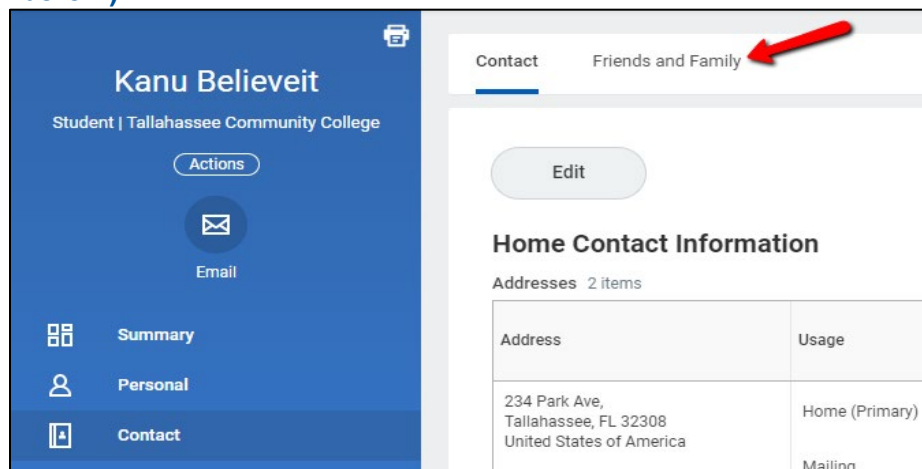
Kanu Believeit

Student | Tallahassee Community College

Actions

Email

Summary

Personal

Contact

Contact

Friends and Family

Edit

Home Contact Information

Addresses 2 items

| Address | Usage |
|---|---|
| 234 Park Ave, Tallahassee, FL 32308 United States of America | Home (Primary) |

Mailing